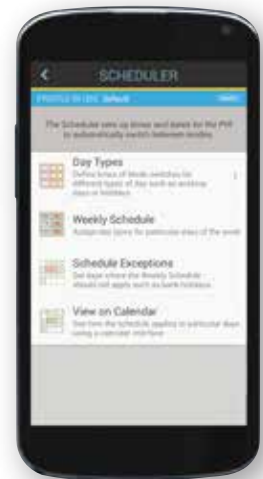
SCHEDULER

PROFILE IN USE: Default

The Scheduler sets up times and dates for the PHI to automatically switch between modes.

Day Types
Define times of Mode switches for different types of day such as working days or holidays.

Weekly Schedule
Assign day types for particular days of the week

Schedule Exceptions
Set days where the Weekly Schedule should not apply such as bank holidays.

View on Calendar
See how the schedule applies to particular days using a calendar interface